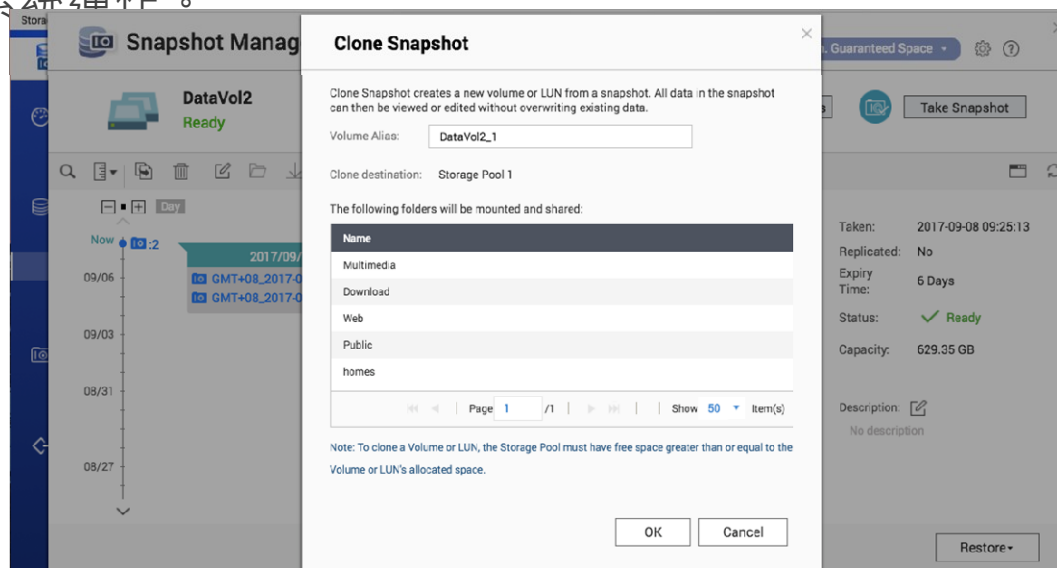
Snapshot Manag

DataVol2
Ready

Day

Now :2

2017/09/

GMT+08_2017-0
GMT+08_2017-0

09/06

09/03

08/31

08/27

Clone Snapshot

Clone Snapshot creates a new volume or LUN from a snapshot. All data in the snapshot can then be viewed or edited without overwriting existing data.

Volume Alias: DataVol2_1

Clone destination: Storage Pool 1

The following folders will be mounted and shared:

| Name |
|---|
| Multimedia |
| Download |
| Web |
| Public |
| homes |

Page 1 /1 | Show 50 Item(s)

Note: To clone a Volume or LUN, the Storage Pool must have free space greater than or equal to the Volume or LUN's allocated space.

OK Cancel

Guaranteed Space

Take Snapshot

Taken: 2017-09-08 09:25:13
Replicated: No
Expiry Time: 6 Days
Status: Ready
Capacity: 629.35 GB

Description:
No description

Restore